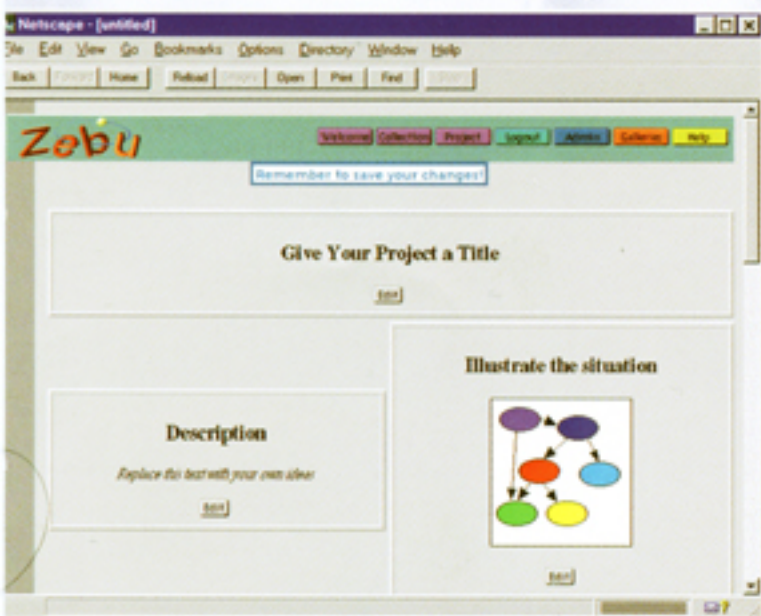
Netscape - [untitled]

File Edit View Go Bookmarks Options Directory Window Help

Back Forward Home Reload Images Open Print Find Stop

Zebu

Welcome Collection Project Logout Admin Galleries Help

Remember to save your changes!

Give Your Project a Title

Edit

Illustrate the situation

Description

Replace this text with your own idea!

Edit

Edit